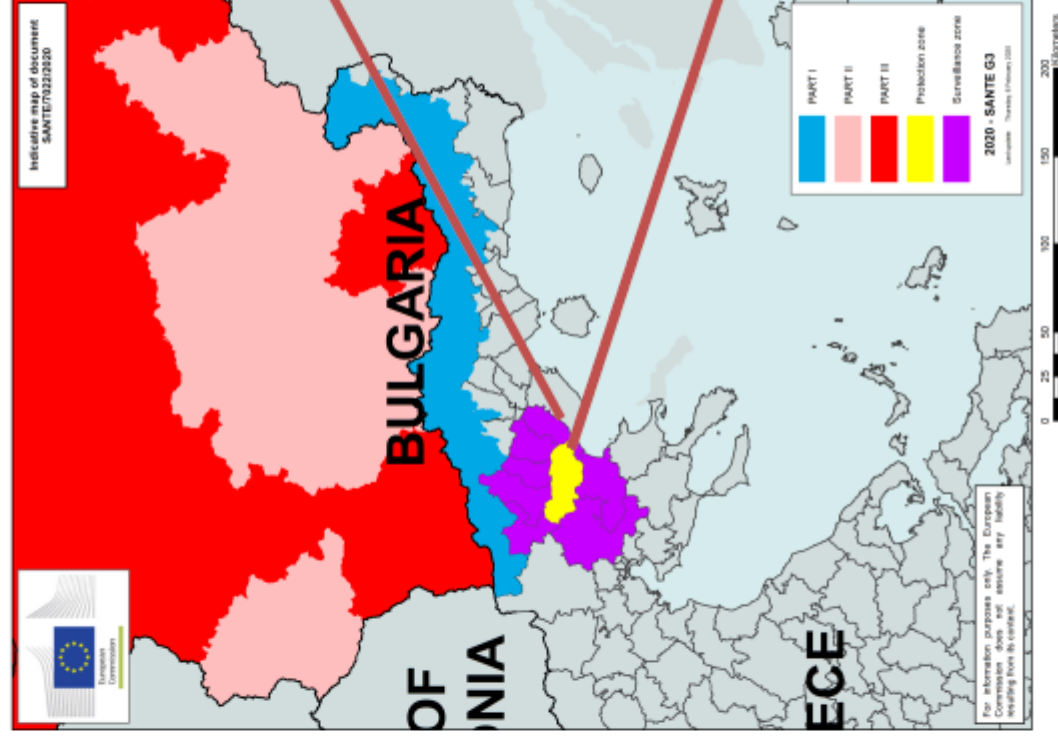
Indicative map of document
SANTE/7022/2020

BULGARIA

OF
ONIA

ECE

PART I
PART II
PART III
Protection zone
Surveillance zone

2020 - SANTE G3
Last update: Thursday, 6 February 2020

0 25 50 100 150 200
Kilometers

For information purposes only. The European Commission does not assume any liability resulting from its content.

European Commission